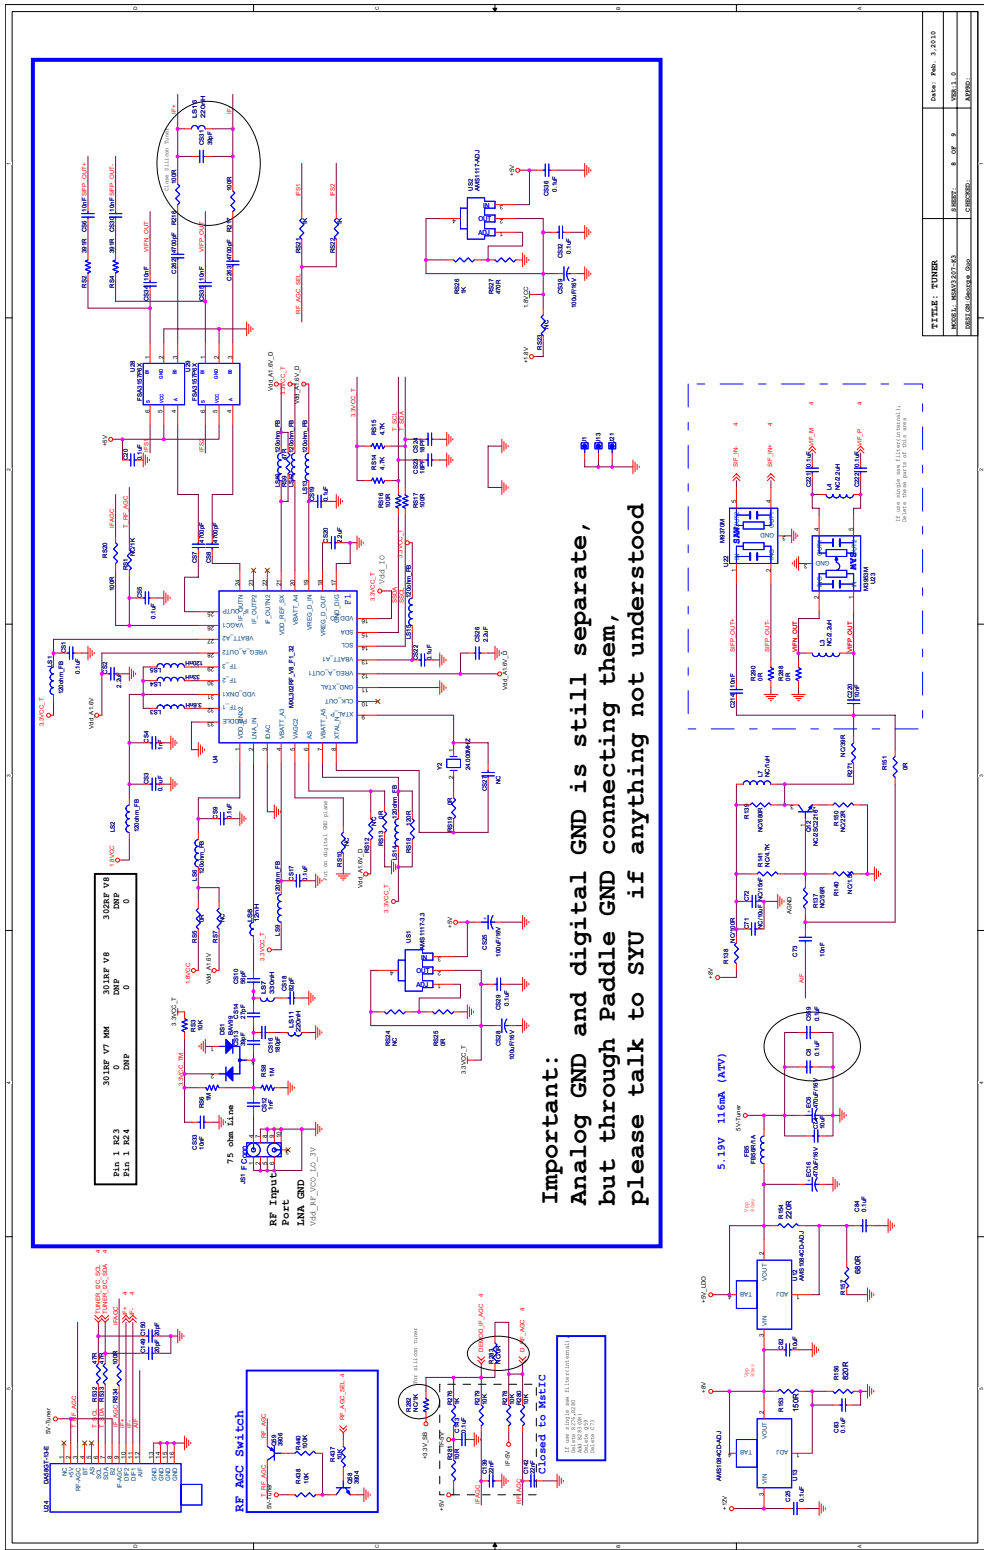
Important:
Analog GND and digital GND is still separate,
but through Paddle GND connecting them,
please talk to SYU if anything not understood

TITLE: TUNER
MODEL: MSAV3207-E3
DESIGN: George Guo
Date: Feb. 3, 2010
VER 1.0
SHEET: 8 OF 9
CHECKED:
APPRO:

RF Input Port
LNA GND
75 ohm Line
Vdd_RF_VCO_LO_3V

| Pin 1 R23 | 301RF V7 MM | 301RF V8 | 302RF V8 |
|---|---|---|---|
| Pin 1 R24 | 0 | DNP | DNP |
| | DNP | 0 | 0 |

5.19V 116mA (ATV)

RF AGC Switch

Closed to MstIC

U4
MAX3580
U28
FSA3157
U29
FSA3157
U32
AMS1117-ADJ
US1
AMS1117-3.3
U12
AMS1084CD-ADJ
U13
AMS1084CD-ADJ
U22
M8070M
U23
M3953M
U24
DMS807-134E
Y2
24.000MHz
Q12
NC/2SC2216
QB9
3906
QB8
3904
D81
BAV99

SIF_IN-
SIF_IN+
SIF_P
SIF_M
SIFP_OUT+
SIFP_OUT-
VIFN_OUT
VIFP_OUT
IFS1
IFS2
RF_AGC_SEL
T_RF_AGC
IF_AGC
T_SCL
T_SDA
TUNER_I2C_SCL
TUNER_I2C_SDA
3.3VCC_T
1.8VCC
Vdd_A1.8V
Vdd_IO
Vdd_A1.6V_D
+5V
+8V
+12V
5V-Tuner
AGND
NC
0.1uF
120ohm_FB
10uF/16V
100uF/16V
470uF/16V
10R
100R
47R
1K
4.7K
10K
0R
820R
220R
150R
680R
1M
27pF
33pF
1nF
10nF
22pF
18pF
4700pF
2.2uF
12nH
33nH
220nH
NC/2.2uH
NC/10uH
FB/WIRE